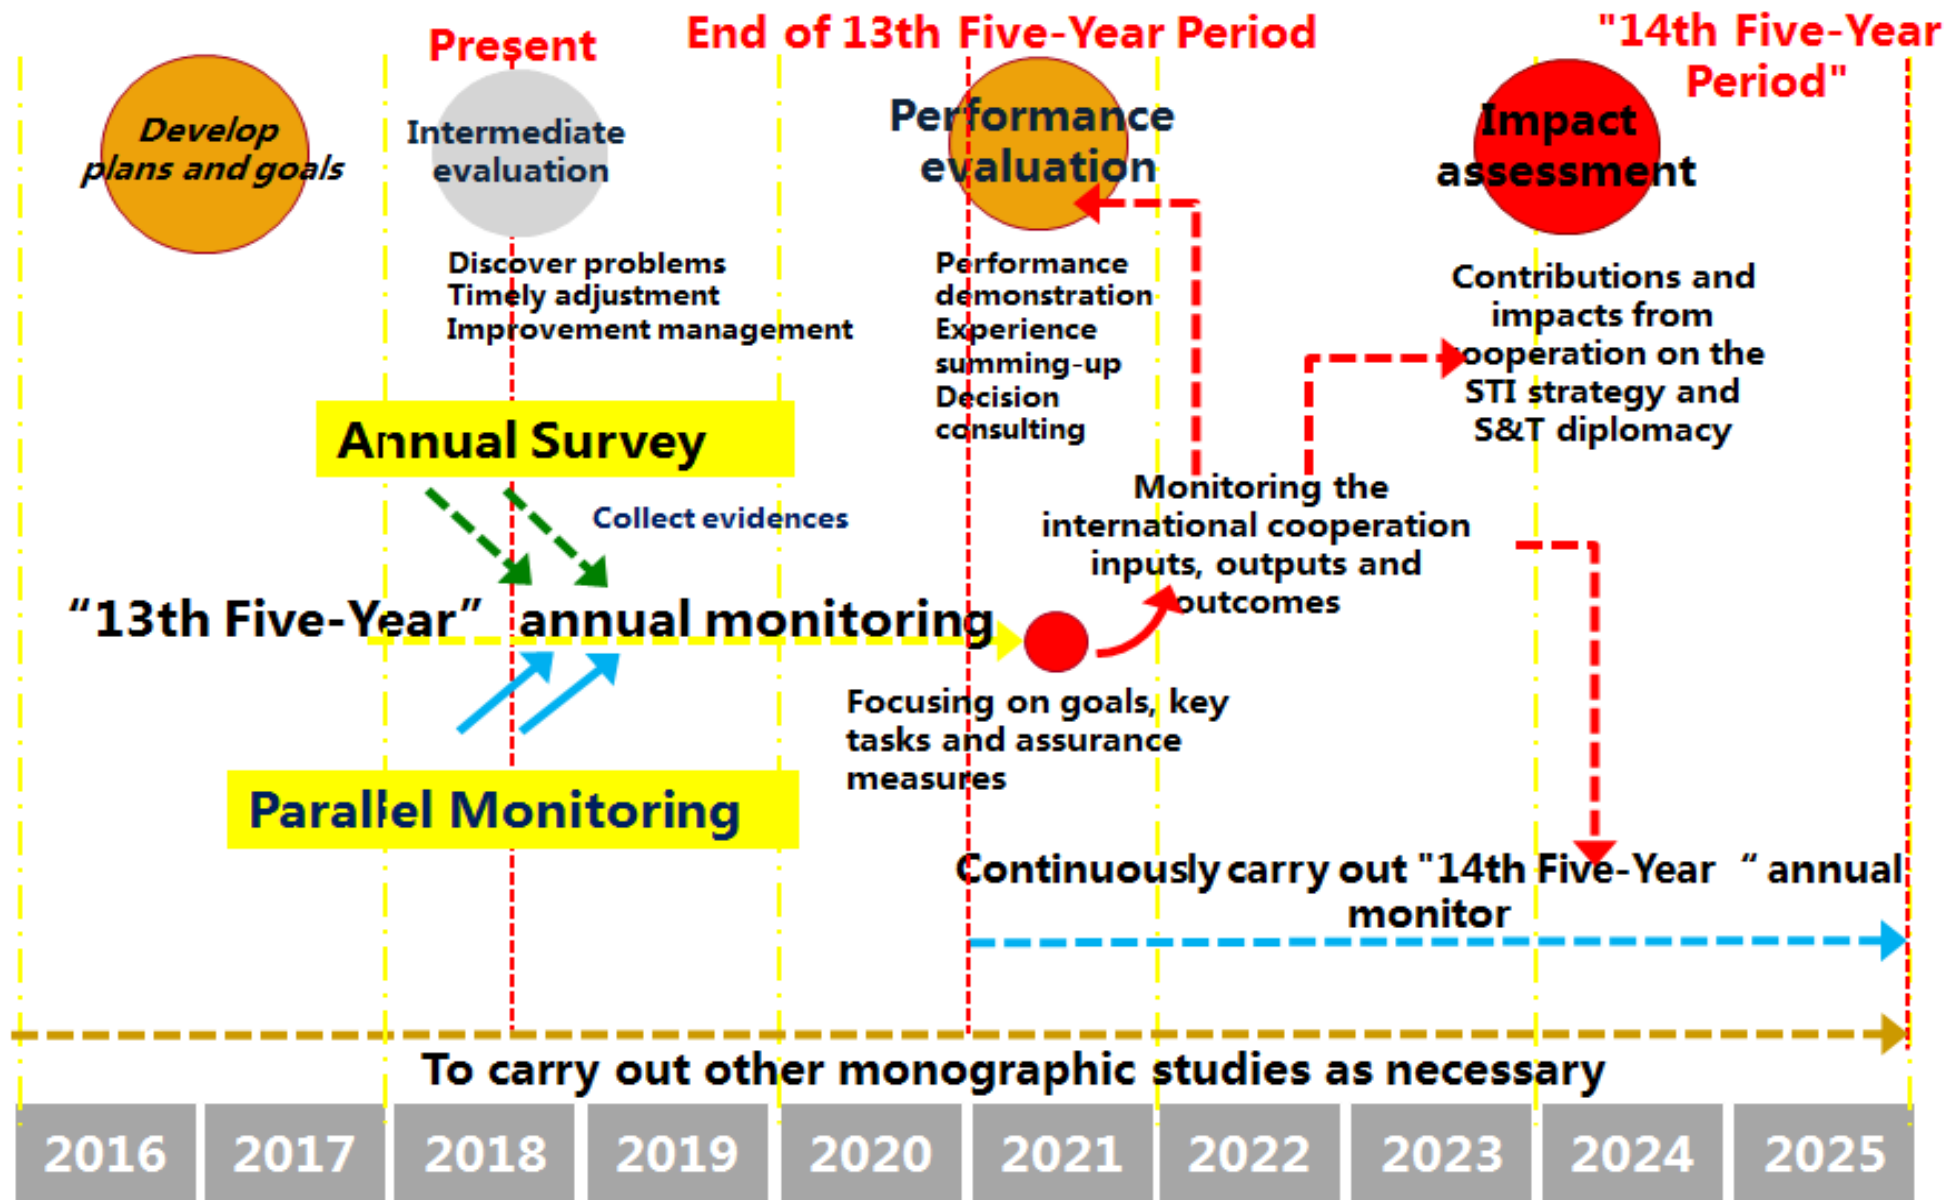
Present

End of 13th Five-Year Period

"14th Five-Year Period"

Develop plans and goals

Intermediate evaluation

Performance evaluation

Impact assessment

Discover problems
Timely adjustment
Improvement management

Performance demonstration
Experience summing-up
Decision consulting

Contributions and impacts from cooperation on the STI strategy and S&T diplomacy

Annual Survey

Collect evidences

Monitoring the international cooperation inputs, outputs and outcomes

"13th Five-Year" annual monitoring

Focusing on goals, key tasks and assurance measures

Parallel Monitoring

Continuously carry out "14th Five-Year " annual monitor

To carry out other monographic studies as necessary

| 2016 | 2017 | 2018 | 2019 | 2020 | 2021 | 2022 | 2023 | 2024 | 2025 |
|---|---|---|---|---|---|---|---|---|---|